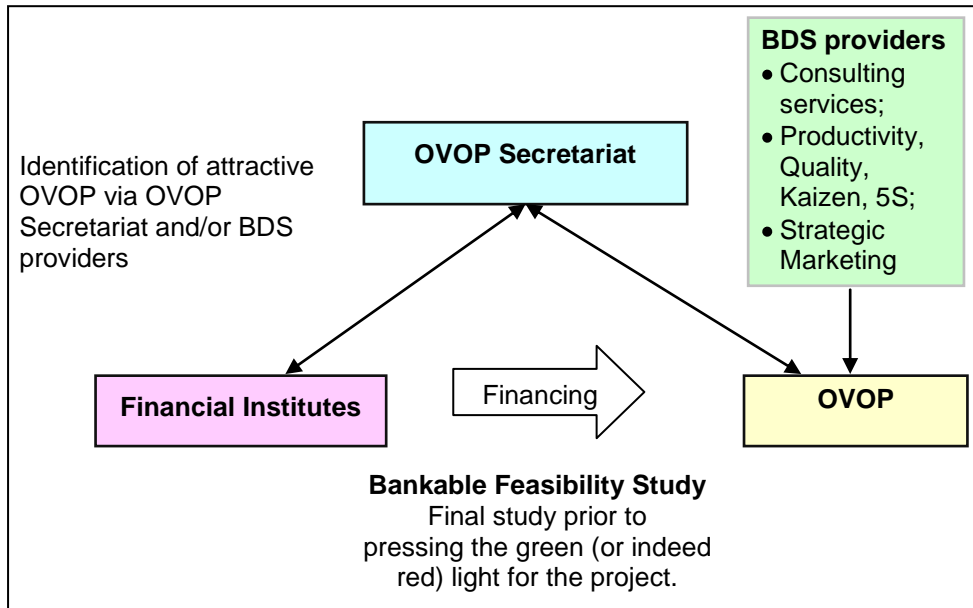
BDS providers
- Consulting services;
- Productivity, Quality, Kaizen, 5S;
- Strategic Marketing

Identification of attractive OVOP via OVOP Secretariat and/or BDS providers

OVOP Secretariat

Financial Institutes

Financing

OVOP

**Bankable Feasibility Study**
Final study prior to pressing the green (or indeed red) light for the project.